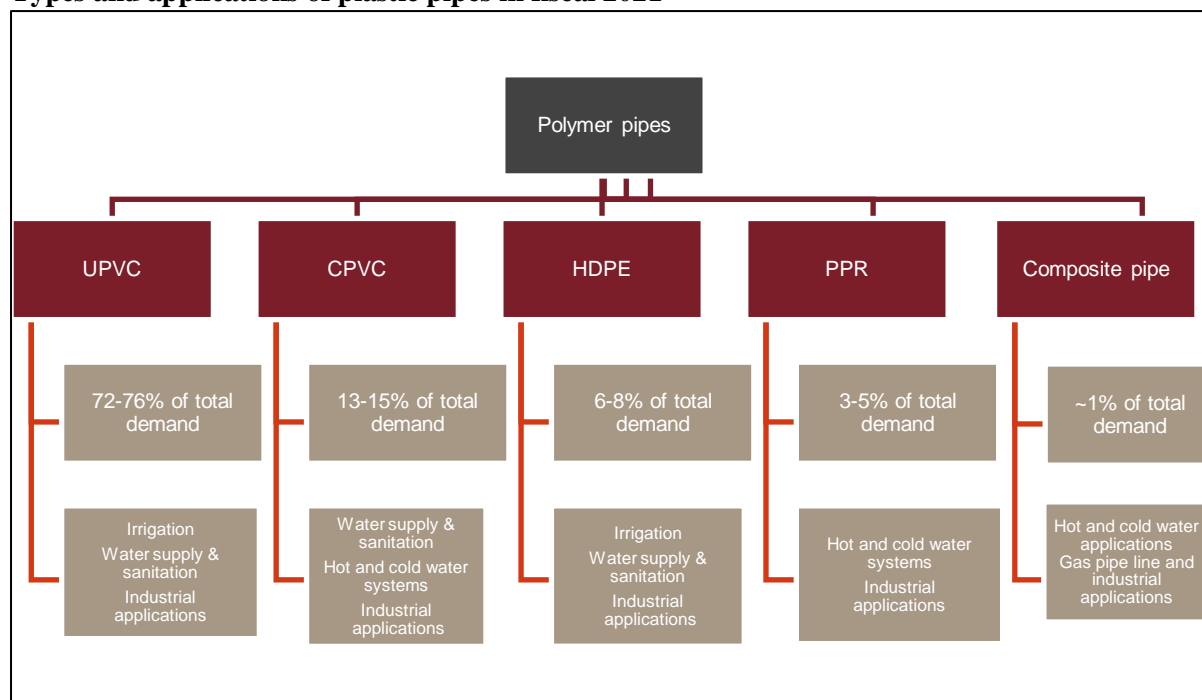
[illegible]

Polymer pipes

UPVC

72-76% of total demand

Irrigation
Water supply & sanitation
Industrial applications

CPVC

13-15% of total demand

Water supply & sanitation
Hot and cold water systems
Industrial applications

HDPE

6-8% of total demand

Irrigation
Water supply & sanitation
Industrial applications

PPR

3-5% of total demand

Hot and cold water systems
Industrial applications

Composite pipe

~1% of total demand

Hot and cold water applications
Gas pipe line and industrial applications